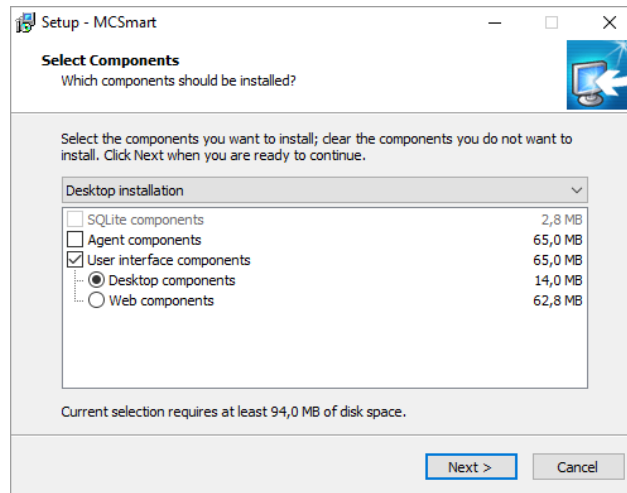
Setup - MCSmart

Select Components
Which components should be installed?

Select the components you want to install; clear the components you do not want to install. Click Next when you are ready to continue.

Desktop installation

| | |
|---|---|
| SQLite components | 2,8 MB |
| Agent components | 65,0 MB |
| User interface components | 65,0 MB |
| Desktop components | 14,0 MB |
| Web components | 62,8 MB |

Current selection requires at least 94,0 MB of disk space.

Next >
Cancel